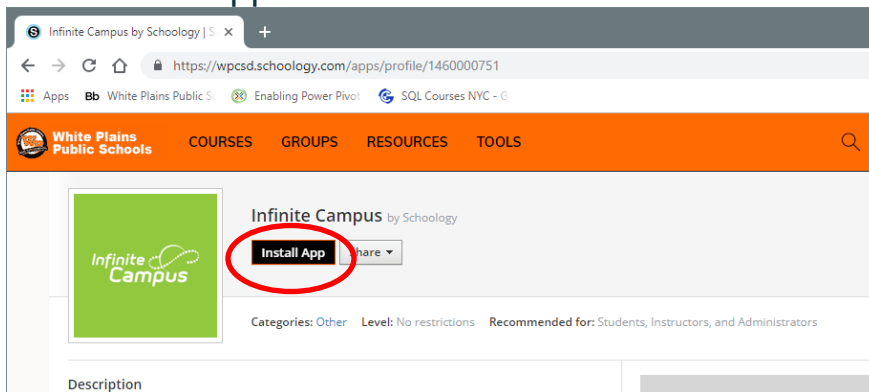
Infinite Campus by Schoology | S ×
+
https://wpcsd.schoology.com/apps/profile/1460000751
Apps Bb White Plains Public S Enabling Power Pivot SQL Courses NYC - G
White Plains Public Schools
COURSES GROUPS RESOURCES TOOLS
Infinite Campus
Infinite Campus by Schoology
Install App
Share
Categories: Other Level: No restrictions Recommended for: Students, Instructors, and Administrators
Description